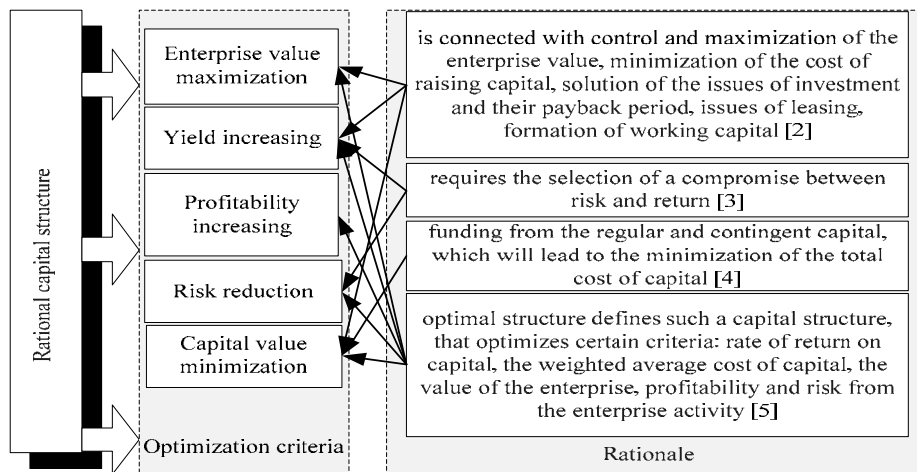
Rational capital structure

Enterprise value maximization

Yield increasing

Profitability increasing

Risk reduction

Capital value minimization

Optimization criteria

is connected with control and maximization of the enterprise value, minimization of the cost of raising capital, solution of the issues of investment and their payback period, issues of leasing, formation of working capital [2]

requires the selection of a compromise between risk and return [3]

funding from the regular and contingent capital, which will lead to the minimization of the total cost of capital [4]

optimal structure defines such a capital structure, that optimizes certain criteria: rate of return on capital, the weighted average cost of capital, the value of the enterprise, profitability and risk from the enterprise activity [5]

Rationale